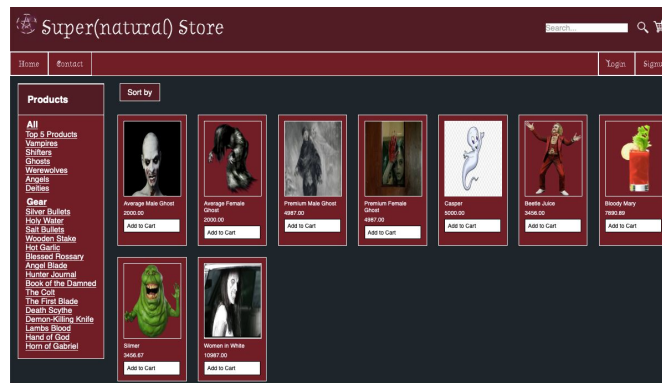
Super(natural) Store

Search...

Home Contact

Login Signu

Products

All
Top 5 Products
Vampires
Shifters
Ghosts
Werewolves
Angels
Deities

Gear
Silver Bullets
Holy Water
Salt Bullets
Wooden Stake
Hot Garlic
Blessed Rossary
Angel Blade
Hunter Journal
Book of the Damned
The Colt
The First Blade
Death Scythe
Demon-Killing Knife
Lambs Blood
Hand of God
Horn of Gabriel

Sort by

Average Male Ghost
2000.00
Add to Cart

Average Female Ghost
2000.00
Add to Cart

Premium Male Ghost
4987.00
Add to Cart

Premium Female Ghost
4987.00
Add to Cart

Casper
5000.00
Add to Cart

Beetle Juice
3456.00
Add to Cart

Bloody Mary
7690.89
Add to Cart

Slimer
3456.87
Add to Cart

Women in White
10987.00
Add to Cart